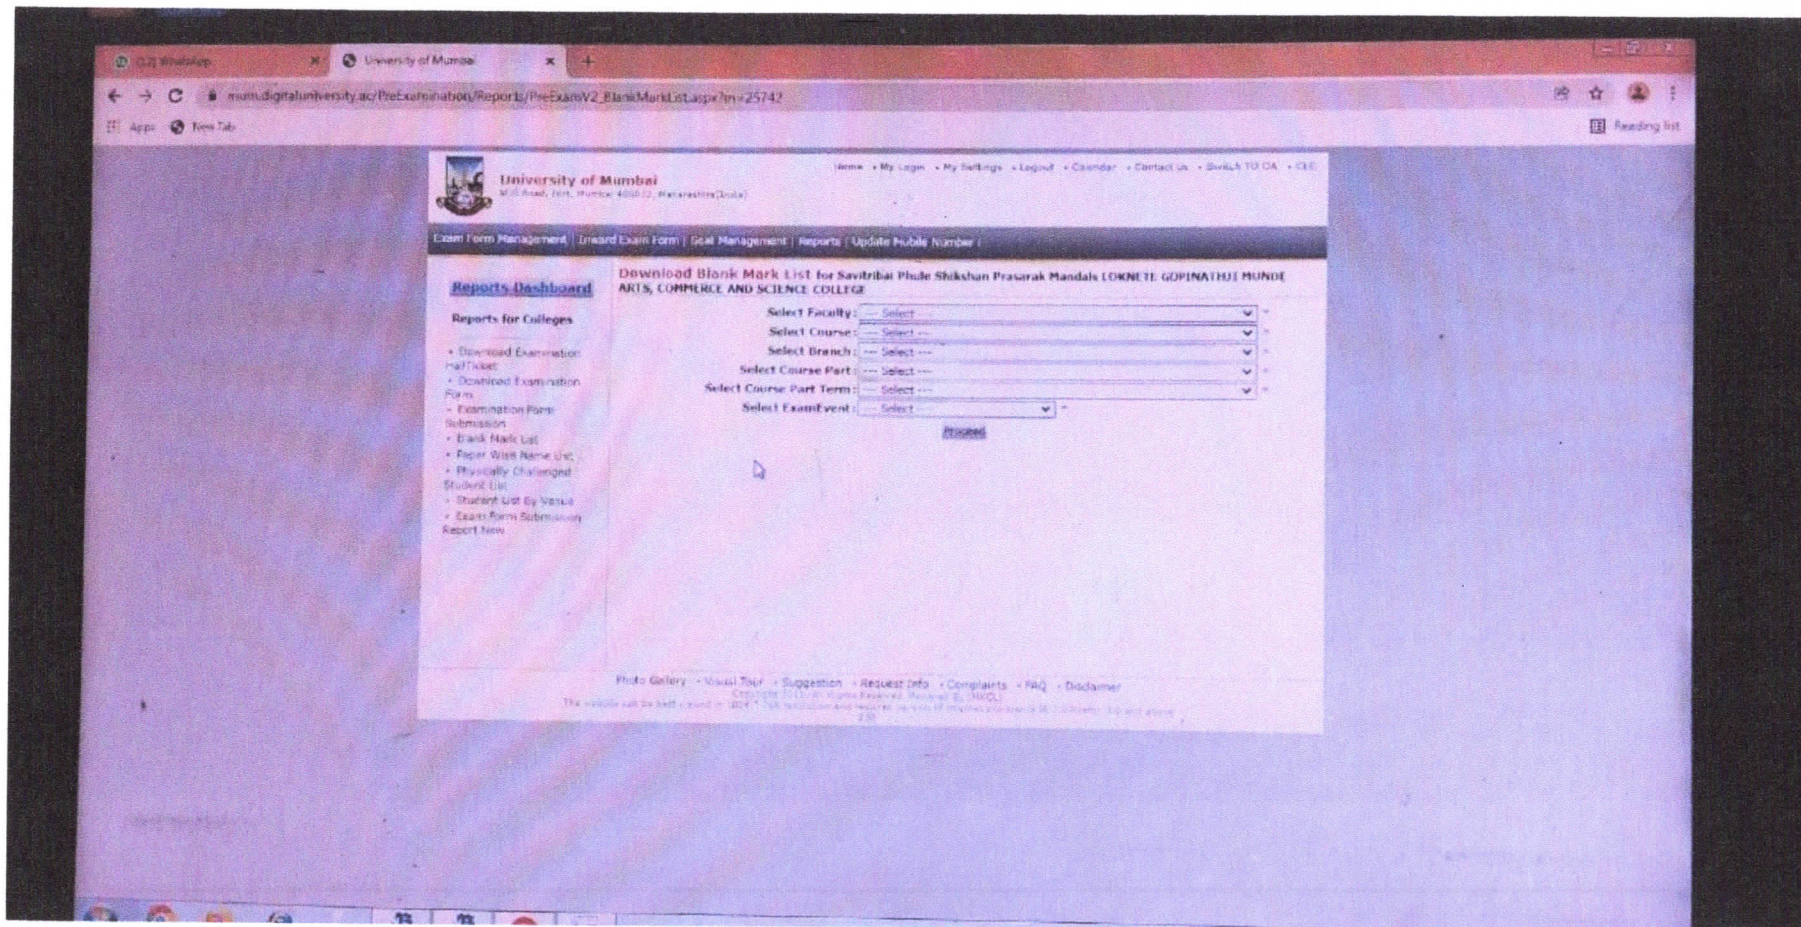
(12) WhatsApp
University of Mumbai
mum.digitaluniversity.ac/PreExamination/Reports/PreExamV2_BlankMarkList.aspx?m=25742
Apps New Tab
Reading list

University of Mumbai
M.G.Road, Fort, Mumbai 400032, Maharashtra(India)
Home • My Login • My Settings • Logout • Calendar • Contact Us • Switch TO OA • CLE

Exam Form Management | Inward Exam Form | Seat Management | Reports | Update Mobile Number |

Reports Dashboard
Reports for Colleges
• Download Examination HallTicket
• Download Examination Form
• Examination Form Submission
• Blank Mark List
• Paper Wise Name List
• Physically Challenged Student List
• Student List By Venue
• Exam Form Submission Report New

Download Blank Mark List for Savitribai Phule Shikshan Prasarak Mandals LOKNETE GOPINATHJI MUNDE ARTS, COMMERCE AND SCIENCE COLLEGE
Select Faculty : --- Select --- *
Select Course : --- Select --- *
Select Branch : --- Select --- *
Select Course Part : --- Select --- *
Select Course Part Term : --- Select --- *
Select ExamEvent : --- Select --- *
Proceed

Photo Gallery • Visual Tour • Suggestion • Request Info • Complaints • FAQ • Disclaimer
Copyright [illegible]
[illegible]